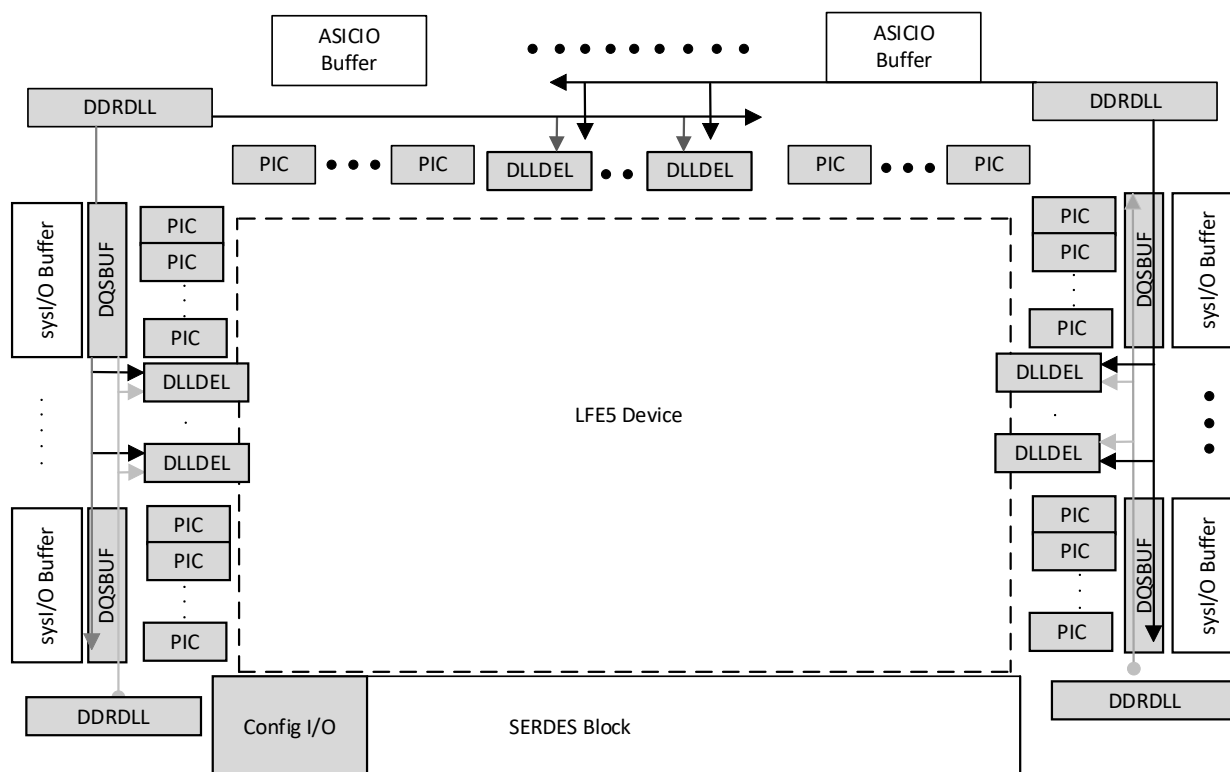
ASICIO Buffer

ASICIO Buffer

DDRDLL

DDRDLL

PIC PIC DLLDEL DLLDEL PIC PIC

sysI/O Buffer

DQSBUF

PIC

PIC

PIC

DLLDEL

DLLDEL

sysI/O Buffer

DQSBUF

PIC

PIC

PIC

DDRDLL

LFE5 Device

PIC

PIC

PIC

DQSBUF

sysI/O Buffer

DLLDEL

DLLDEL

PIC

PIC

PIC

DQSBUF

sysI/O Buffer

DDRDLL

Config I/O

SERDES Block